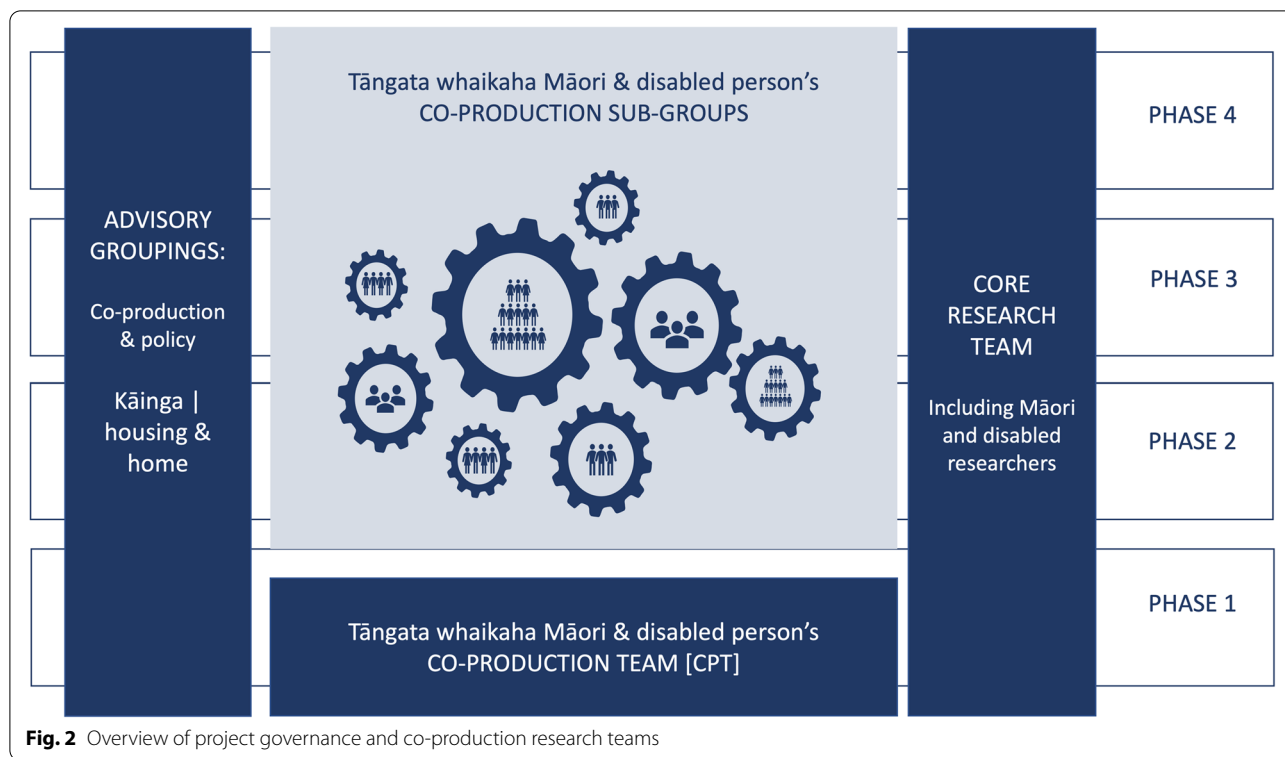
ADVISORY GROUPINGS:

Co-production & policy

Kāinga | housing & home

Tāngata whaikaha Māori & disabled person's CO-PRODUCTION SUB-GROUPS

Tāngata whaikaha Māori & disabled person's CO-PRODUCTION TEAM [CPT]

CORE RESEARCH TEAM

Including Māori and disabled researchers

PHASE 4

PHASE 3

PHASE 2

PHASE 1

**Fig. 2** Overview of project governance and co-production research teams